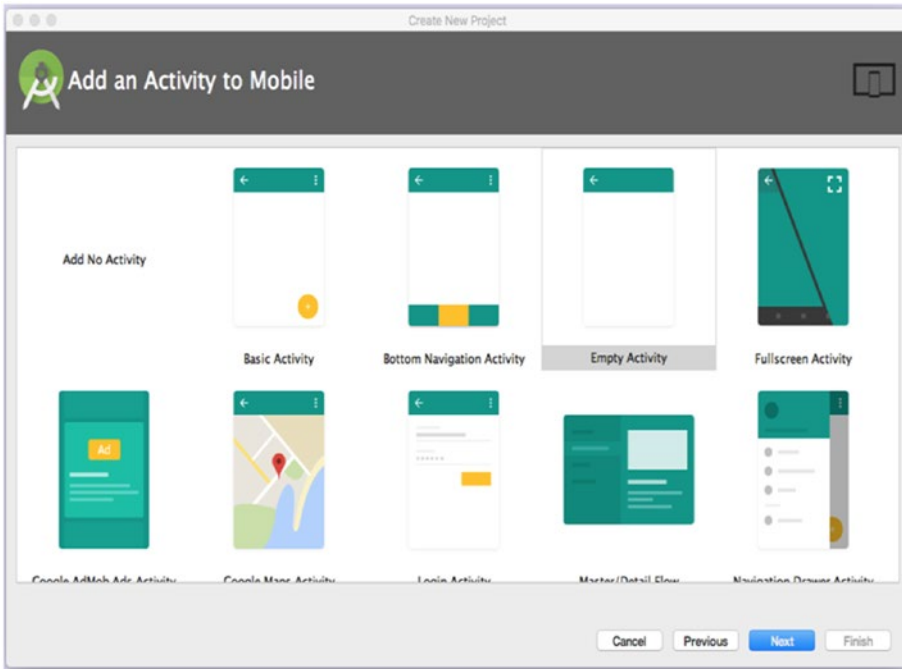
Create New Project

Add an Activity to Mobile

Add No Activity

Basic Activity

Bottom Navigation Activity

Empty Activity

Fullscreen Activity

Ad

Google AdMob Ads Activity

Google Maps Activity

Login Activity

Master/Detail Flow

Navigation Drawer Activity

Cancel

Previous

Next

Finish